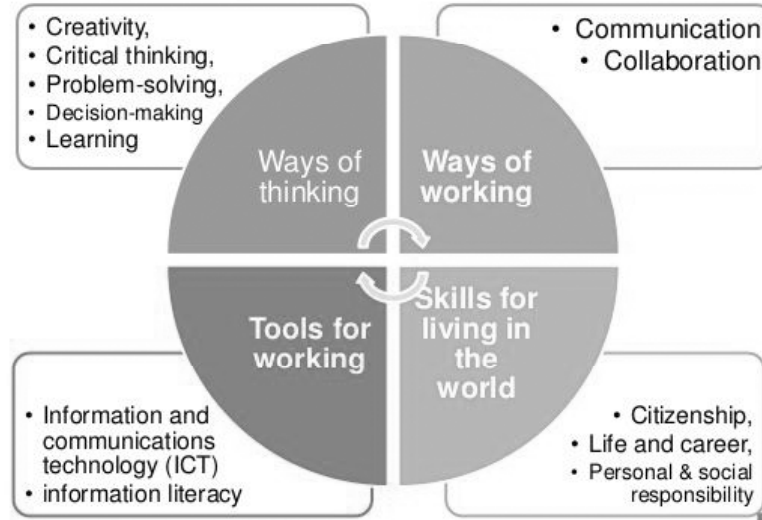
• Creativity,
• Critical thinking,
• Problem-solving,
• Decision-making
• Learning

• Communication
• Collaboration

Ways of thinking

Ways of working

Tools for working

Skills for living in the world

• Information and communications technology (ICT)
• information literacy

• Citizenship,
• Life and career,
• Personal & social responsibility